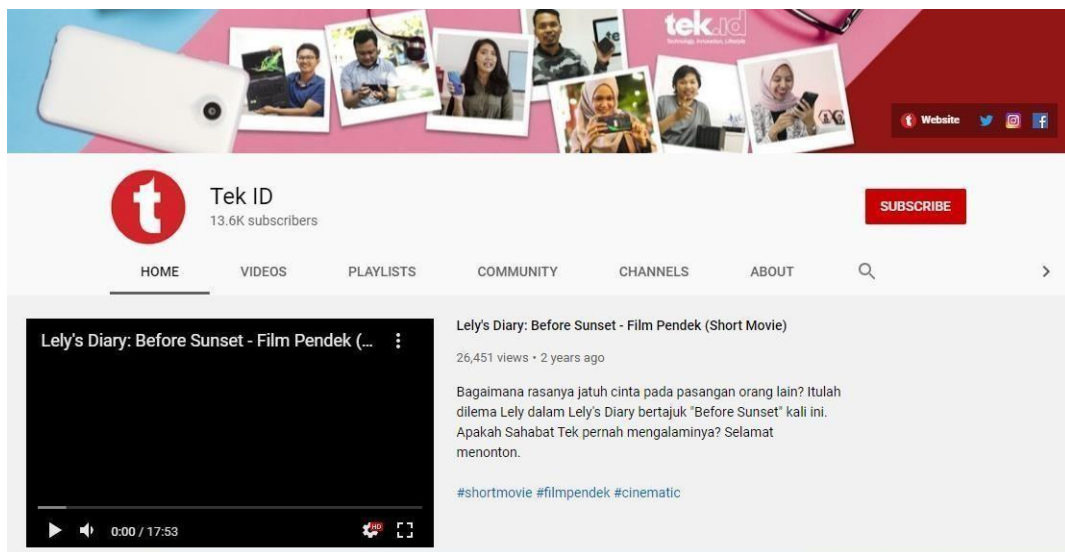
tek.id
Technology, Innovation, Lifestyle

Website

Tek ID
13.6K subscribers

SUBSCRIBE

HOME VIDEOS PLAYLISTS COMMUNITY CHANNELS ABOUT

Lely's Diary: Before Sunset - Film Pendek (...

0:00 / 17:53

Lely's Diary: Before Sunset - Film Pendek (Short Movie)

26,451 views • 2 years ago

Bagaimana rasanya jatuh cinta pada pasangan orang lain? Itulah dilema Lely dalam Lely's Diary bertajuk "Before Sunset" kali ini. Apakah Sahabat Tek pernah mengalaminya? Selamat menonton.

#shortmovie #filmpendek #cinematic